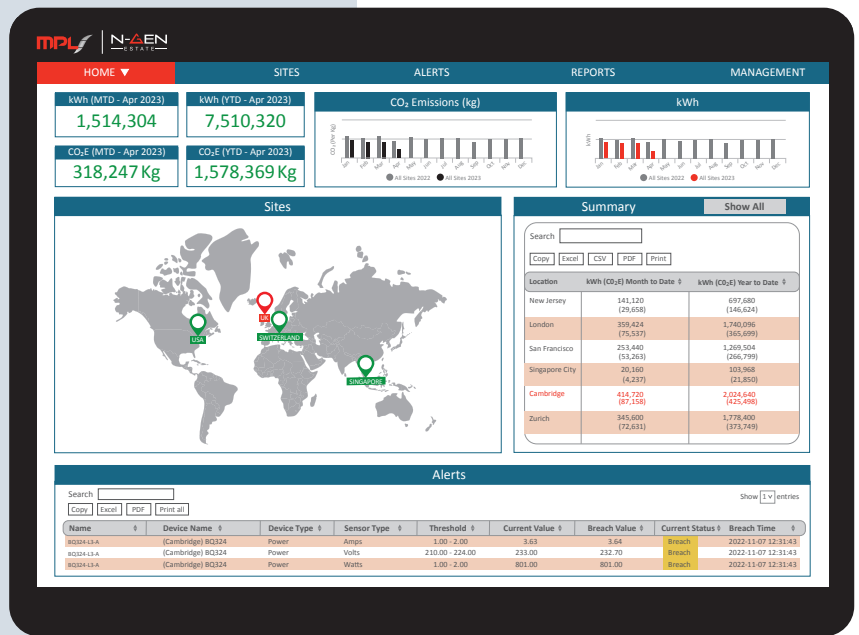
MPL | N-GEN ESTATE

HOME ▼
SITES
ALERTS
REPORTS
MANAGEMENT

kWh (MTD - Apr 2023)
1,514,304

kWh (YTD - Apr 2023)
7,510,320

CO₂E (MTD - Apr 2023)
318,247 Kg

CO₂E (YTD - Apr 2023)
1,578,369 Kg

CO₂ Emissions (kg)
Jan Feb Mar Apr May Jun Jul Aug Sep Oct Nov Dec
All Sites 2022 All Sites 2023

kWh
Jan Feb Mar Apr May Jun Jul Aug Sep Oct Nov Dec
All Sites 2022 All Sites 2023

Sites
UK
USA
SWITZERLAND
SINGAPORE

Summary
Show All

Search
Copy Excel CSV PDF Print

| Location | kWh (CO₂E) Month to Date | kWh (CO₂E) Year to Date |
|---|---|---|
| New Jersey | 141,120 (29,658) | 697,680 (146,624) |
| London | 359,424 (75,537) | 1,740,096 (365,699) |
| San Francisco | 253,440 (53,263) | 1,269,504 (266,799) |
| Singapore City | 20,160 (4,237) | 103,968 (21,850) |
| Cambridge | 414,720 (87,158) | 2,024,640 (425,498) |
| Zurich | 345,600 (72,631) | 1,778,400 (373,749) |

Alerts
Search
Copy Excel PDF Print all
Show 1 entries

| Name | Device Name | Device Type | Sensor Type | Threshold | Current Value | Breach Value | Current Status | Breach Time |
|---|---|---|---|---|---|---|---|---|
| BQ324-L3-A | (Cambridge) BQ324 | Power | Amps | 1.00 - 2.00 | 3.63 | 3.64 | Breach | 2022-11-07 12:31:43 |
| BQ324-L3-A | (Cambridge) BQ324 | Power | Volts | 210.00 - 224.00 | 233.00 | 232.70 | Breach | 2022-11-07 12:31:43 |
| BQ324-L3-A | (Cambridge) BQ324 | Power | Watts | 1.00 - 2.00 | 801.00 | 801.00 | Breach | 2022-11-07 12:31:43 |